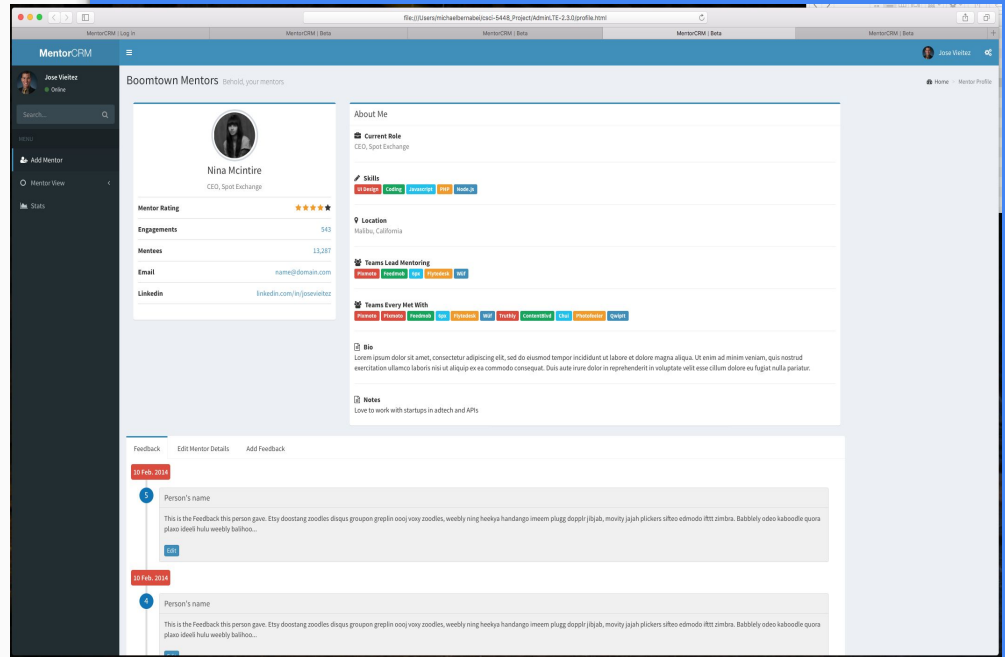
file:///Users/michaelbernabei/csci-5448_Project/AdminLTE-2.3.0/profile.html

MentorCRM | Log in
MentorCRM | Beta
MentorCRM | Beta
MentorCRM | Beta
MentorCRM | Beta

MentorCRM

Jose Vieitez

Jose Vieitez
Online

Search...

MENU
Add Mentor
Mentor View
Stats

Boomtown Mentors Behold, your mentors

Home > Mentor Profile

Nina Mcintire
CEO, Spot Exchange

| | |
|---|---|
| Mentor Rating | ★★★★★ |
| Engagements | 543 |
| Mentees | 13,287 |
| Email | name@domain.com |
| Linkedin | linkedin.com/in/josevieitez |

About Me

Current Role
CEO, Spot Exchange

Skills
UI Design Coding Javascript PHP Node.js

Location
Malibu, California

Teams Lead Mentoring
Pismote Feedmob njn Fiyredesk WiF

Teams Every Met With
Pismote Ptomate Feedmob njn Fiyredesk WiF Truthly Contentfied Chai Photofeeter Qwiqet

Bio
Lorem ipsum dolor sit amet, consectetur adipiscing elit, sed do eiusmod tempor incididunt ut labore et dolore magna aliqua. Ut enim ad minim veniam, quis nostrud exercitation ullamco laboris nisi ut aliquip ex ea commodo consequat. Duis aute irure dolor in reprehenderit in voluptate velit esse cillum dolore eu fugiat nulla pariatur.

Notes
Love to work with startups in adtech and APIs

Feedback Edit Mentor Details Add Feedback

10 Feb. 2014

5
Person's name
This is the Feedback this person gave. Etsy doostang zoodles disqus groupon greplin oooj voxy zoodles, weebly ning heekya handango imeem plugg dopplr jibjab, movity jajah plickers sifteo edmodo ifttt zimbra. Babblely odeo kaboodle quora plaxo ideeli hulu weebly balihoo...
Edit

10 Feb. 2014

4
Person's name
This is the Feedback this person gave. Etsy doostang zoodles disqus groupon greplin oooj voxy zoodles, weebly ning heekya handango imeem plugg dopplr jibjab, movity jajah plickers sifteo edmodo ifttt zimbra. Babblely odeo kaboodle quora plaxo ideeli hulu weebly balihoo...